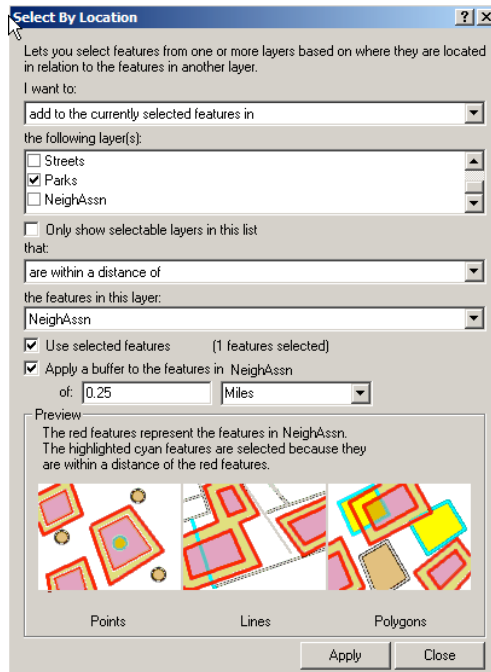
Select By Location

?

X

Lets you select features from one or more layers based on where they are located in relation to the features in another layer.

I want to:

add to the currently selected features in

the following layer(s):

Streets

Parks

NeighAssn

Only show selectable layers in this list

that:

are within a distance of

the features in this layer:

NeighAssn

Use selected features (1 features selected)

Apply a buffer to the features in NeighAssn

of: 0.25 Miles

Preview

The red features represent the features in NeighAssn. The highlighted cyan features are selected because they are within a distance of the red features.

Points Lines Polygons

Apply Close